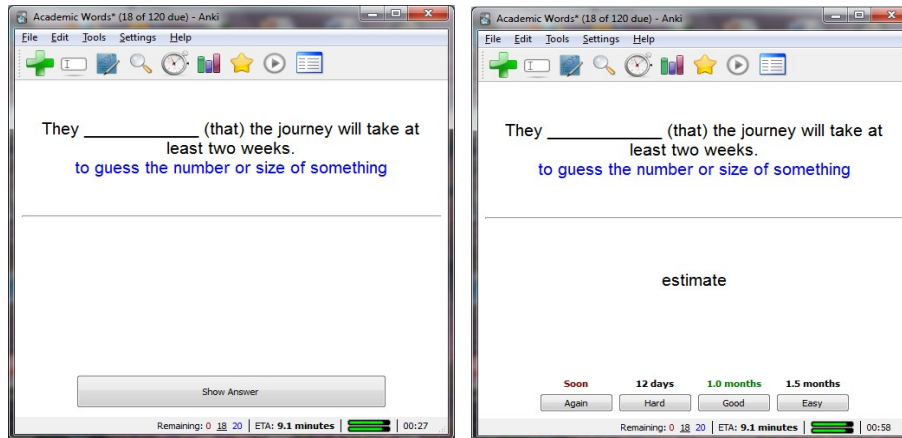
Academic Words* (18 of 120 due) - Anki

File Edit Tools Settings Help

They ___________ (that) the journey will take at least two weeks.
to guess the number or size of something

Show Answer

Remaining: 0 18 20 | ETA: 9.1 minutes | 00:27

Academic Words* (18 of 120 due) - Anki

File Edit Tools Settings Help

They ___________ (that) the journey will take at least two weeks.
to guess the number or size of something

estimate

| Soon | 12 days | 1.0 months | 1.5 months |
|---|---|---|---|
| Again | Hard | Good | Easy |

Remaining: 0 18 20 | ETA: 9.1 minutes | 00:58